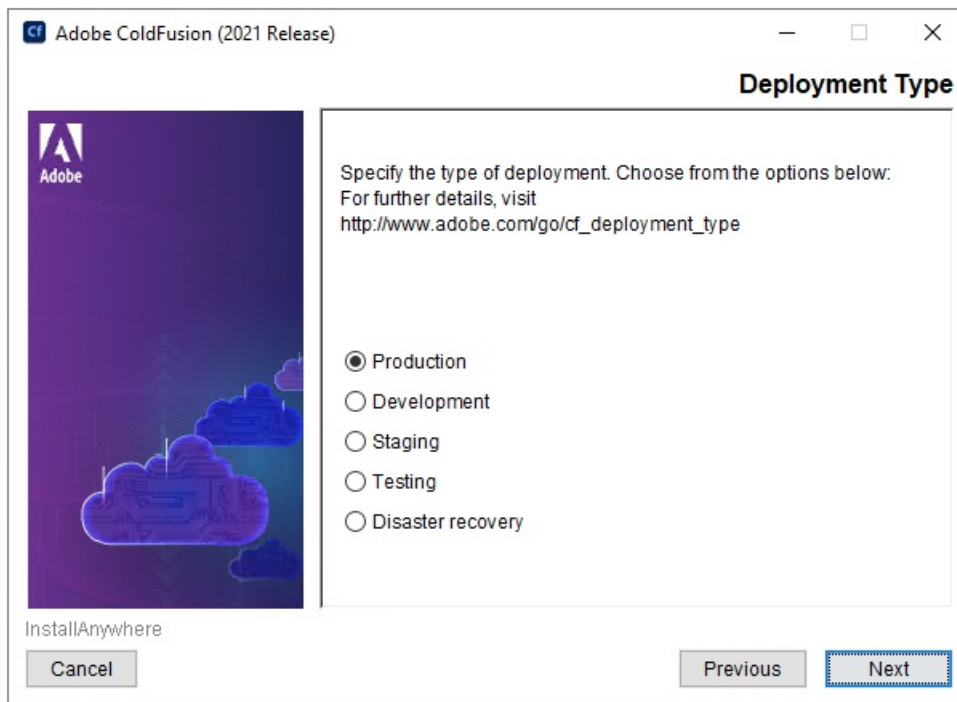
Cf Adobe ColdFusion (2021 Release)

Deployment Type

Adobe

Specify the type of deployment. Choose from the options below:
For further details, visit
http://www.adobe.com/go/cf_deployment_type

Production
Development
Staging
Testing
Disaster recovery

InstallAnywhere

Cancel

Previous

Next